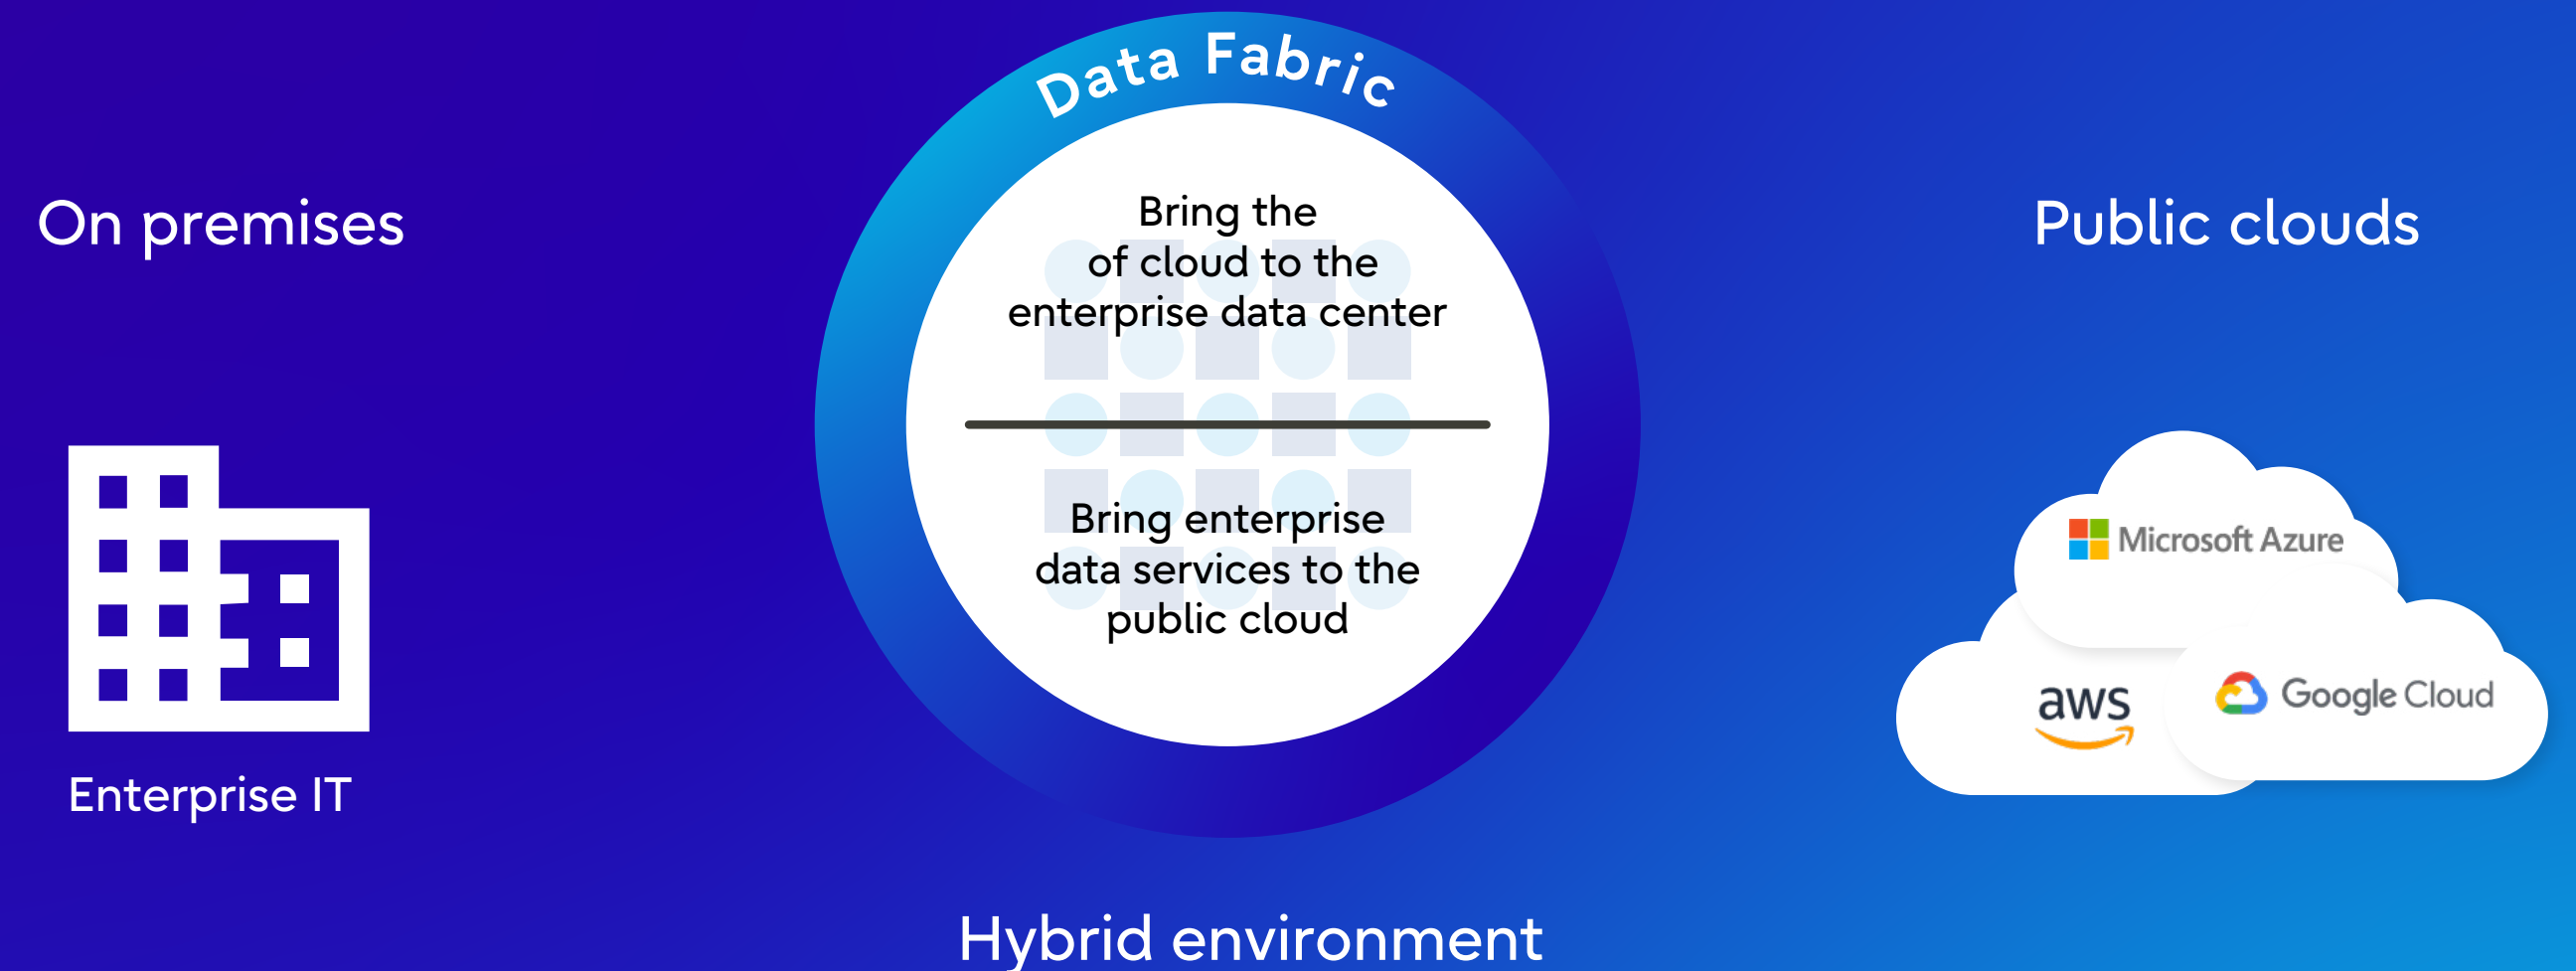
On premises

Enterprise IT

Data Fabric

Bring the of cloud to the enterprise data center

Bring enterprise data services to the public cloud

Public clouds

Microsoft Azure

aws

Google Cloud

Hybrid environment